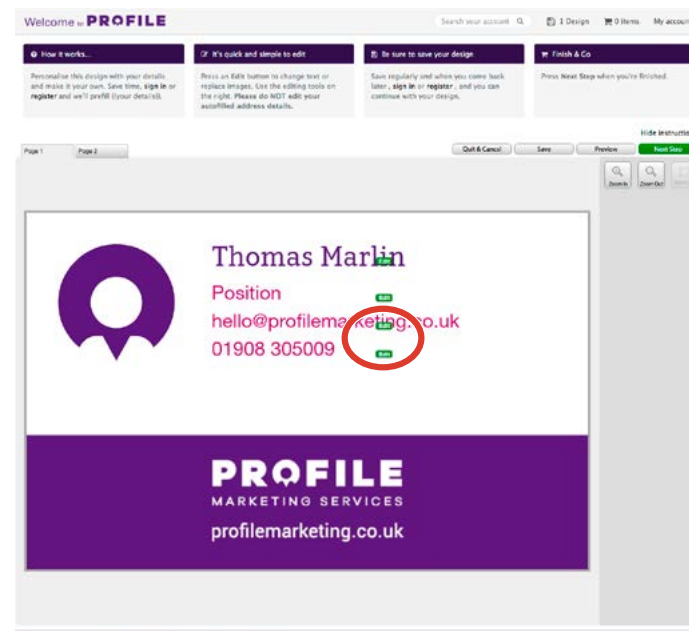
Welcome to PROFILE

Search your account

1 Design

0 items

My accoun

How it works...

Personalise this design with your details and make it your own. Save time, sign in or register and we'll prefill (your details).

It's quick and simple to edit

Press an Edit button to change text or replace images. Use the editing tools on the right. Please do NOT edit your autofilled address details.

Be sure to save your design

Save regularly and when you come back later, sign in or register, and you can continue with your design.

Finish & Go

Press Next Step when you're finished.

Hide instructio

Page 1

Page 2

Quit & Cancel

Save

Preview

Next Step

Zoom In

Zoom Out

Thomas Marlin

Edit

Position

Edit

hello@profilemarketing.co.uk

Edit

01908 305009

Edit

PROFILE

MARKETING SERVICES

profilemarketing.co.uk